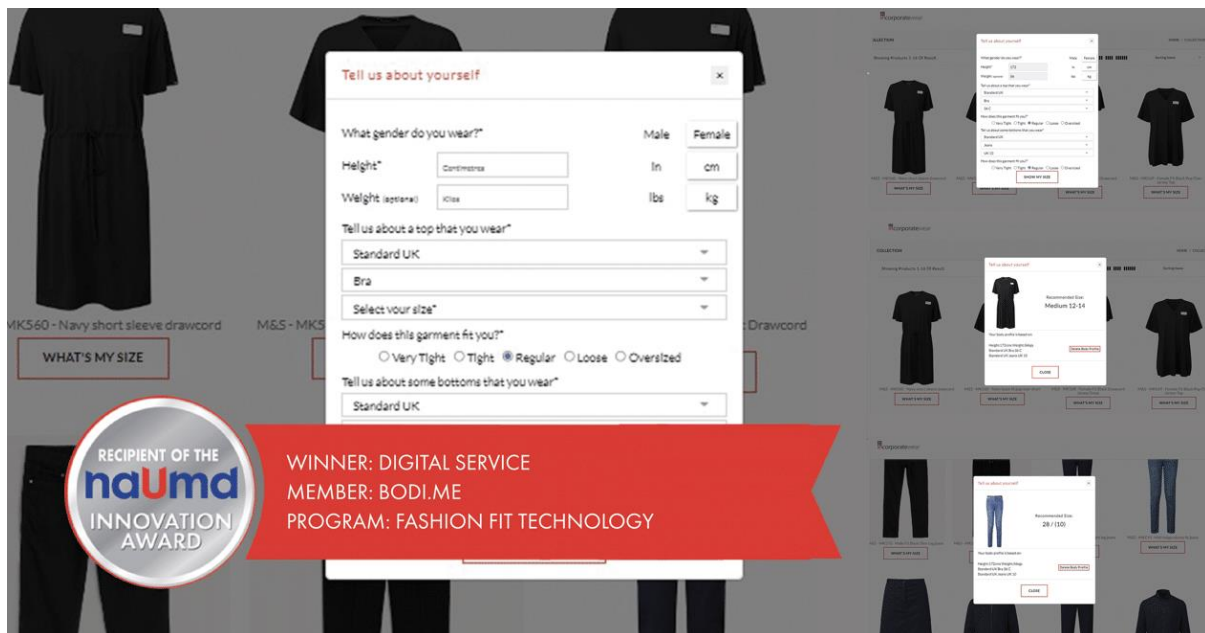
Tell us about yourself

×

What gender do you wear?*

Male

Female

Height*

Centimetres

In

cm

Weight (optional)

Kilos

lbs

kg

Tell us about a top that you wear*

Standard UK

Bra

Select your size*

How does this garment fit you?*

Very Tight  Tight  Regular  Loose  Oversized

Tell us about some bottoms that you wear*

Standard UK

MK560 - Navy short sleeve drawcord

M&S - MK5

Drawcord

WHAT'S MY SIZE

RECIPIENT OF THE
naumd
INNOVATION
AWARD

WINNER: DIGITAL SERVICE
MEMBER: BODI.ME
PROGRAM: FASHION FIT TECHNOLOGY

corporatewear

COLLECTION

Tell us about yourself

SHOW MY SIZE

WHAT'S MY SIZE

Recommended Size:
Medium 12-14

CLOSE

Recommended Size:
28 / (10)

CLOSE

WHAT'S MY SIZE